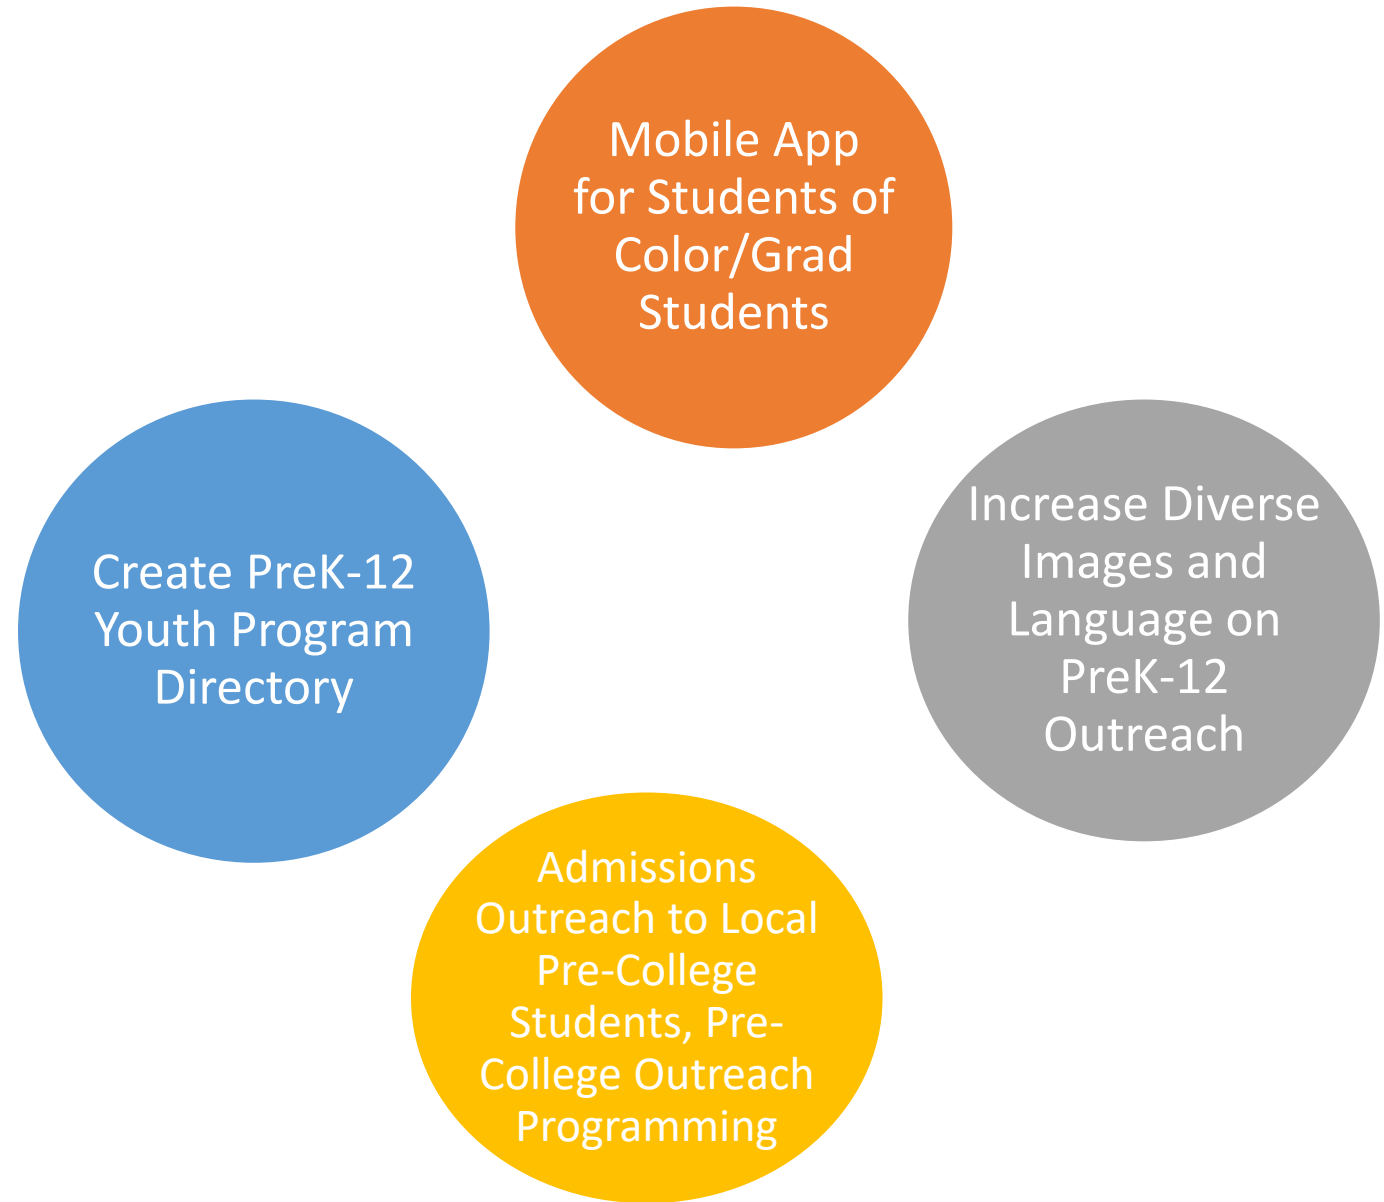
Mobile App for Students of Color/Grad Students

Create PreK-12 Youth Program Directory

Increase Diverse Images and Language on PreK-12 Outreach

Admissions Outreach to Local Pre-College Students, Pre-College Outreach Programming